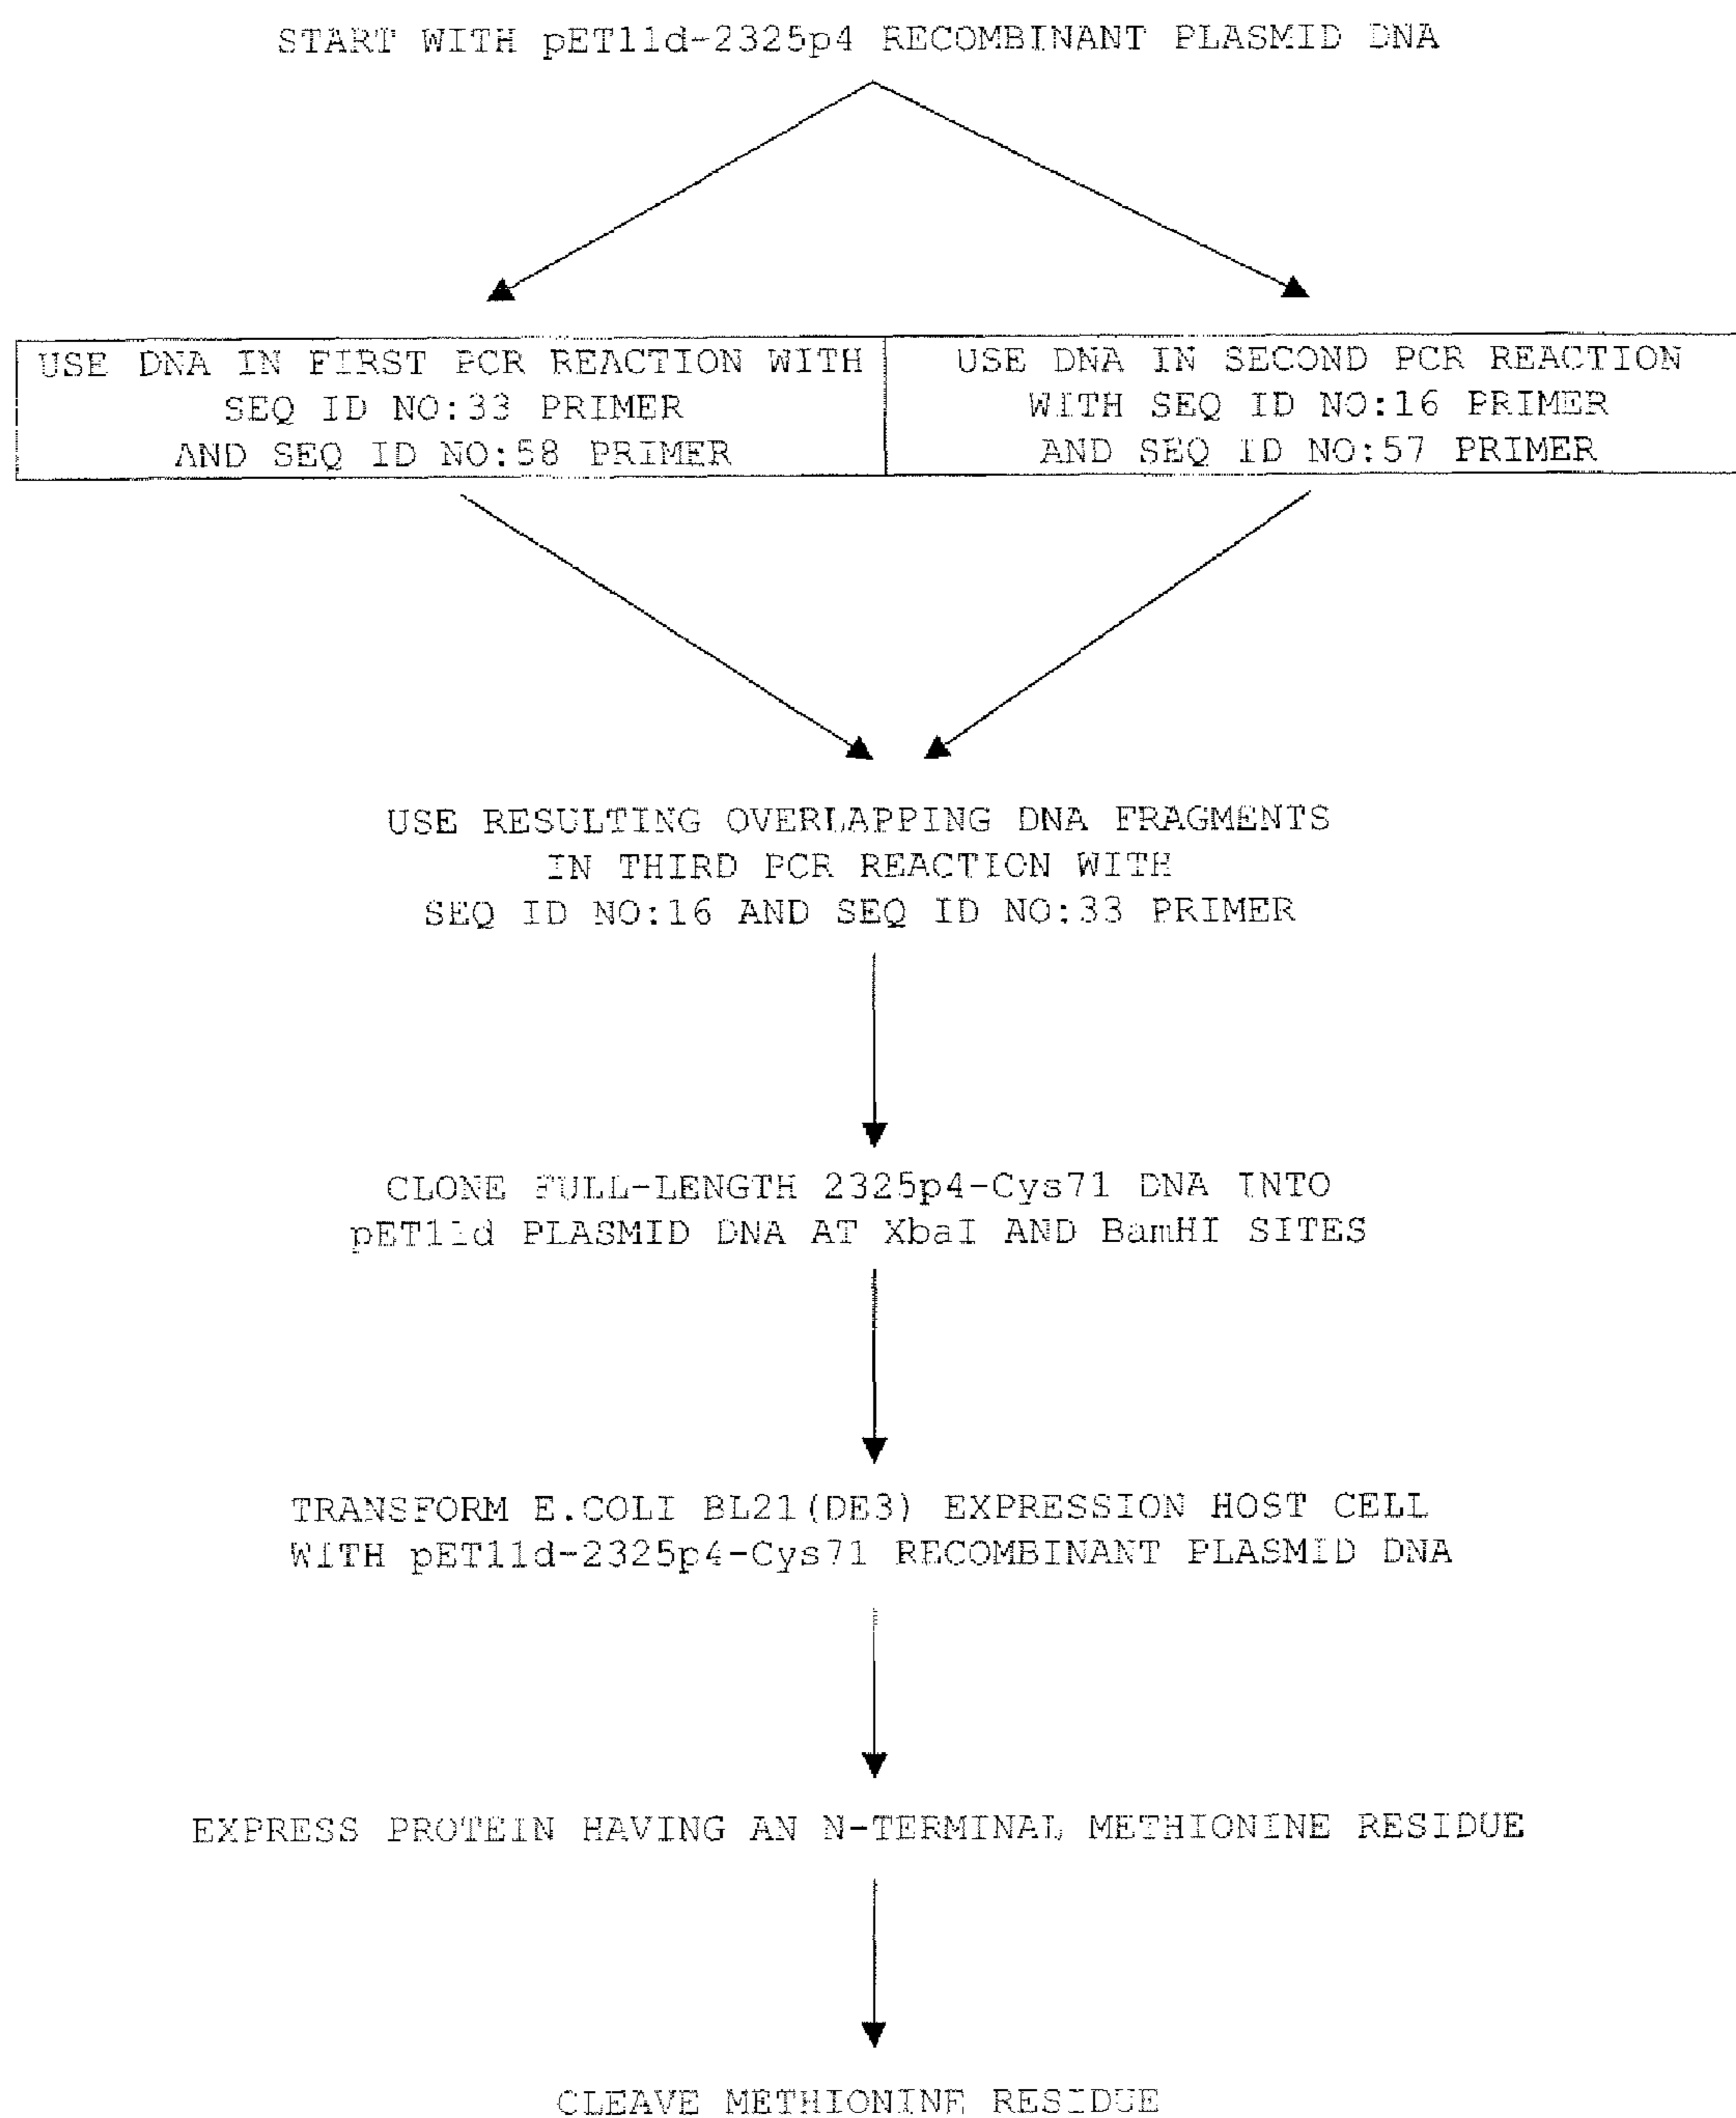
START WITH pET11d-2325p4 RECOMBINANT PLASMID DNA

USE DNA IN FIRST PCR REACTION WITH SEQ ID NO:33 PRIMER AND SEQ ID NO:58 PRIMER

USE DNA IN SECOND PCR REACTION WITH SEQ ID NO:16 PRIMER AND SEQ ID NO:57 PRIMER

USE RESULTING OVERLAPPING DNA FRAGMENTS IN THIRD PCR REACTION WITH SEQ ID NO:16 AND SEQ ID NO:33 PRIMER

CLONE FULL-LENGTH 2325p4-Cys71 DNA INTO pET11d PLASMID DNA AT XbaI AND BamHI SITES

TRANSFORM E.COLI BL21(DE3) EXPRESSION HOST CELL WITH pET11d-2325p4-Cys71 RECOMBINANT PLASMID DNA

EXPRESS PROTEIN HAVING AN N-TERMINAL METHIONINE RESIDUE

CLEAVE METHIONINE RESIDUE